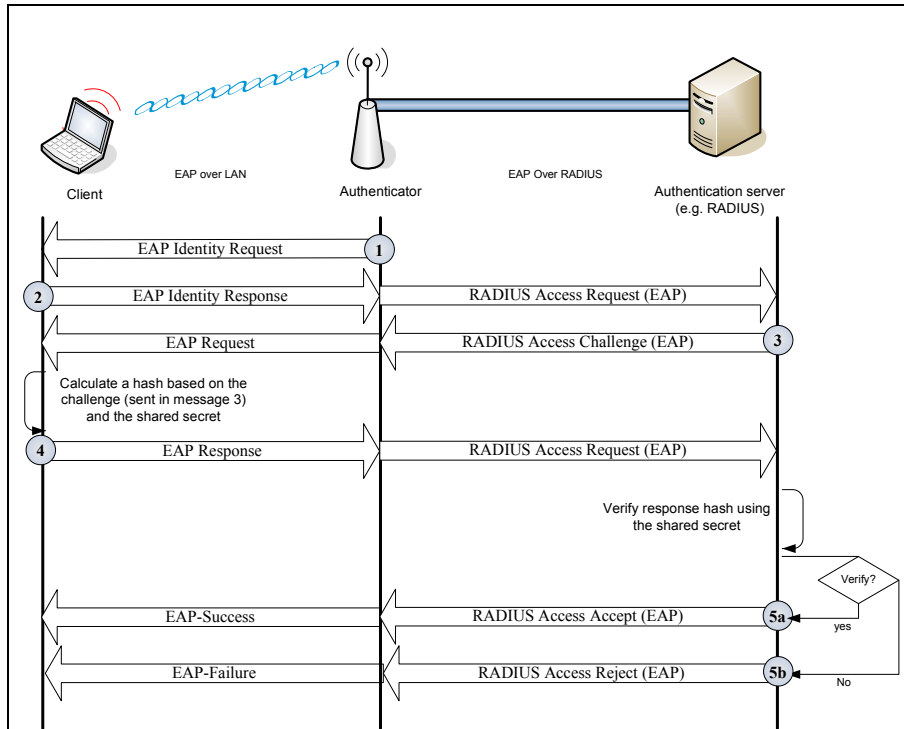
Client

EAP over LAN

Authenticator

EAP Over RADIUS

Authentication server
(e.g. RADIUS)

EAP Identity Request

1

2

EAP Identity Response

RADIUS Access Request (EAP)

EAP Request

RADIUS Access Challenge (EAP)

3

Calculate a hash based on the challenge (sent in message 3) and the shared secret

4

EAP Response

RADIUS Access Request (EAP)

Verify response hash using the shared secret

Verify?

EAP-Success

RADIUS Access Accept (EAP)

5a

yes

EAP-Failure

RADIUS Access Reject (EAP)

5b

No